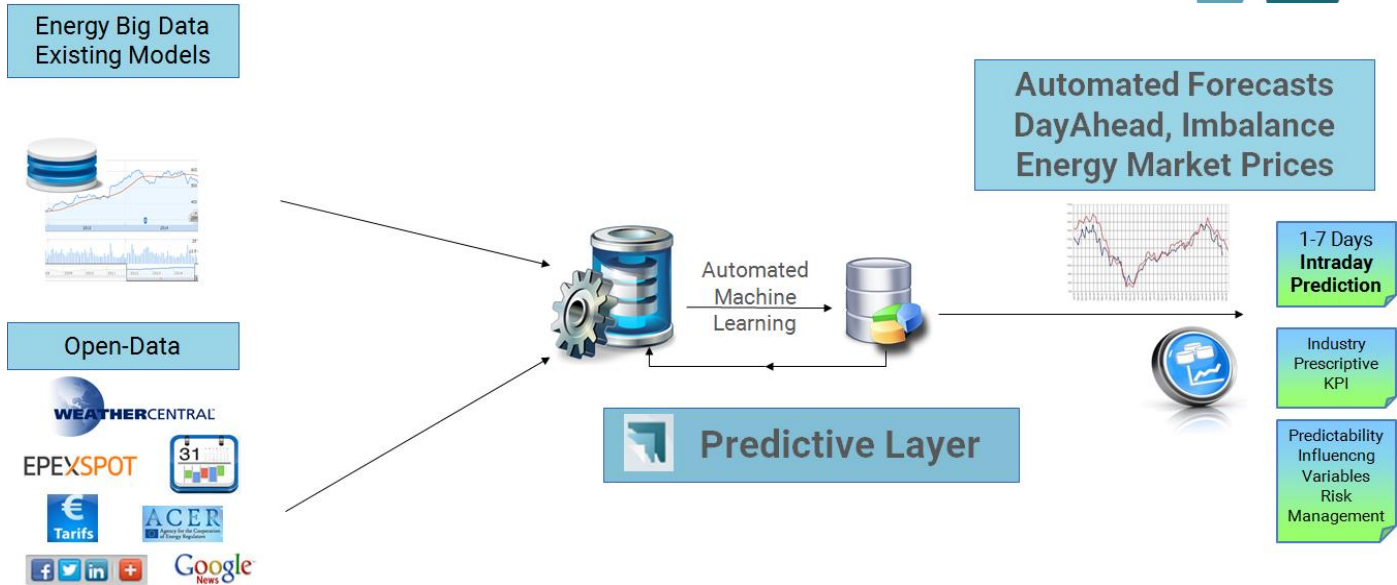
Energy Big Data
Existing Models

Open-Data

WEATHERCENTRAL

EPEXSPOT

31

€
Tarifs

ACER
Agency for the Cooperation of Energy Regulators

Google
News

Automated Machine Learning

Predictive Layer

Automated Forecasts
DayAhead, Imbalance
Energy Market Prices

1-7 Days
Intraday
Prediction

Industry
Prescriptive
KPI

Predictability
Influencng
Variables
Risk
Management